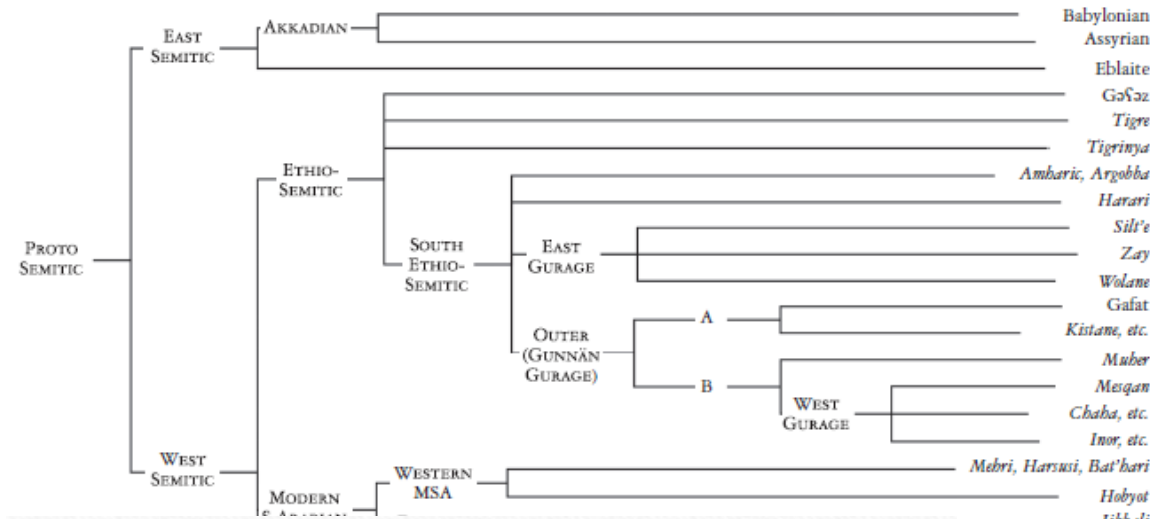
PROTO SEMITIC

EAST SEMITIC

AKKADIAN

Babylonian

Assyrian

Eblaite

WEST SEMITIC

ETHIO-SEMITIC

Gəʕəz

Tigre

Tigrinya

SOUTH ETHIO-SEMITIC

Amharic, Argobba

Harari

EAST GURAGE

Silt'e

Zay

Wolane

OUTER (GUNNÄN GURAGE)

A

Gafat

Kistane, etc.

B

Muher

WEST GURAGE

Mesqan

Chaha, etc.

Inor, etc.

MODERN S. ARABIAN

WESTERN MSA

Mehri, Harsusi, Bat'hari

Hobyot

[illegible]